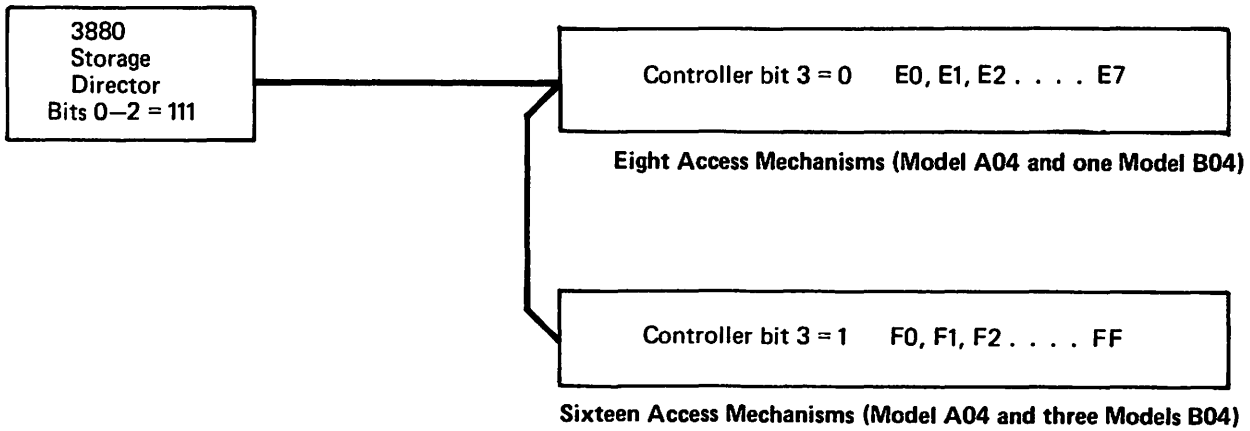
3880
Storage
Director
Bits 0–2 = 111

Controller bit 3 = 0 E0, E1, E2 . . . . E7

Eight Access Mechanisms (Model A04 and one Model B04)

Controller bit 3 = 1 F0, F1, F2 . . . . FF

Sixteen Access Mechanisms (Model A04 and three Models B04)